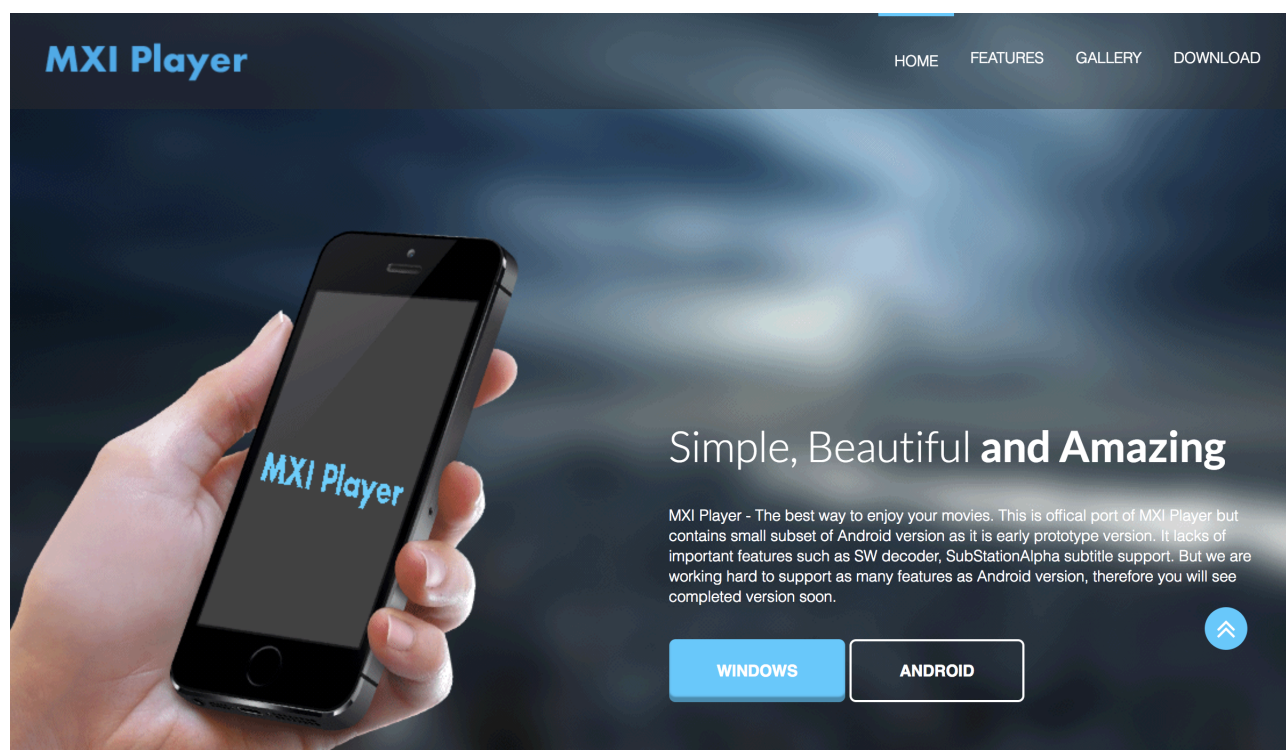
MXI Player

HOME FEATURES GALLERY DOWNLOAD

MXI Player

Simple, Beautiful **and Amazing**

MXI Player - The best way to enjoy your movies. This is offical port of MXI Player but contains small subset of Android version as it is early prototype version. It lacks of important features such as SW decoder, SubStationAlpha subtitle support. But we are working hard to support as many features as Android version, therefore you will see completed version soon.

WINDOWS ANDROID